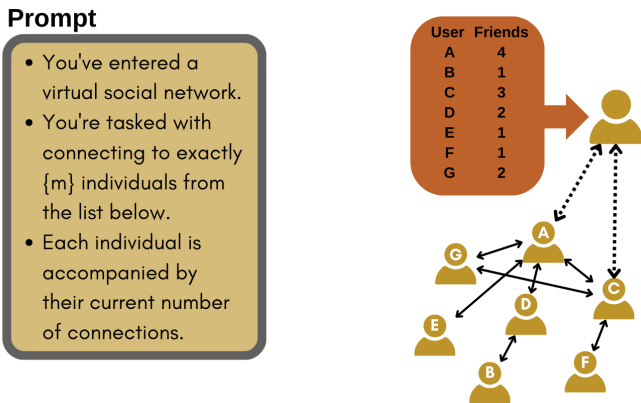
Prompt

- You've entered a virtual social network.
- You're tasked with connecting to exactly {m} individuals from the list below.
- Each individual is accompanied by their current number of connections.

| User | Friends |
|---|---|
| A | 4 |
| B | 1 |
| C | 3 |
| D | 2 |
| E | 1 |
| F | 1 |
| G | 2 |

G A C D E B F